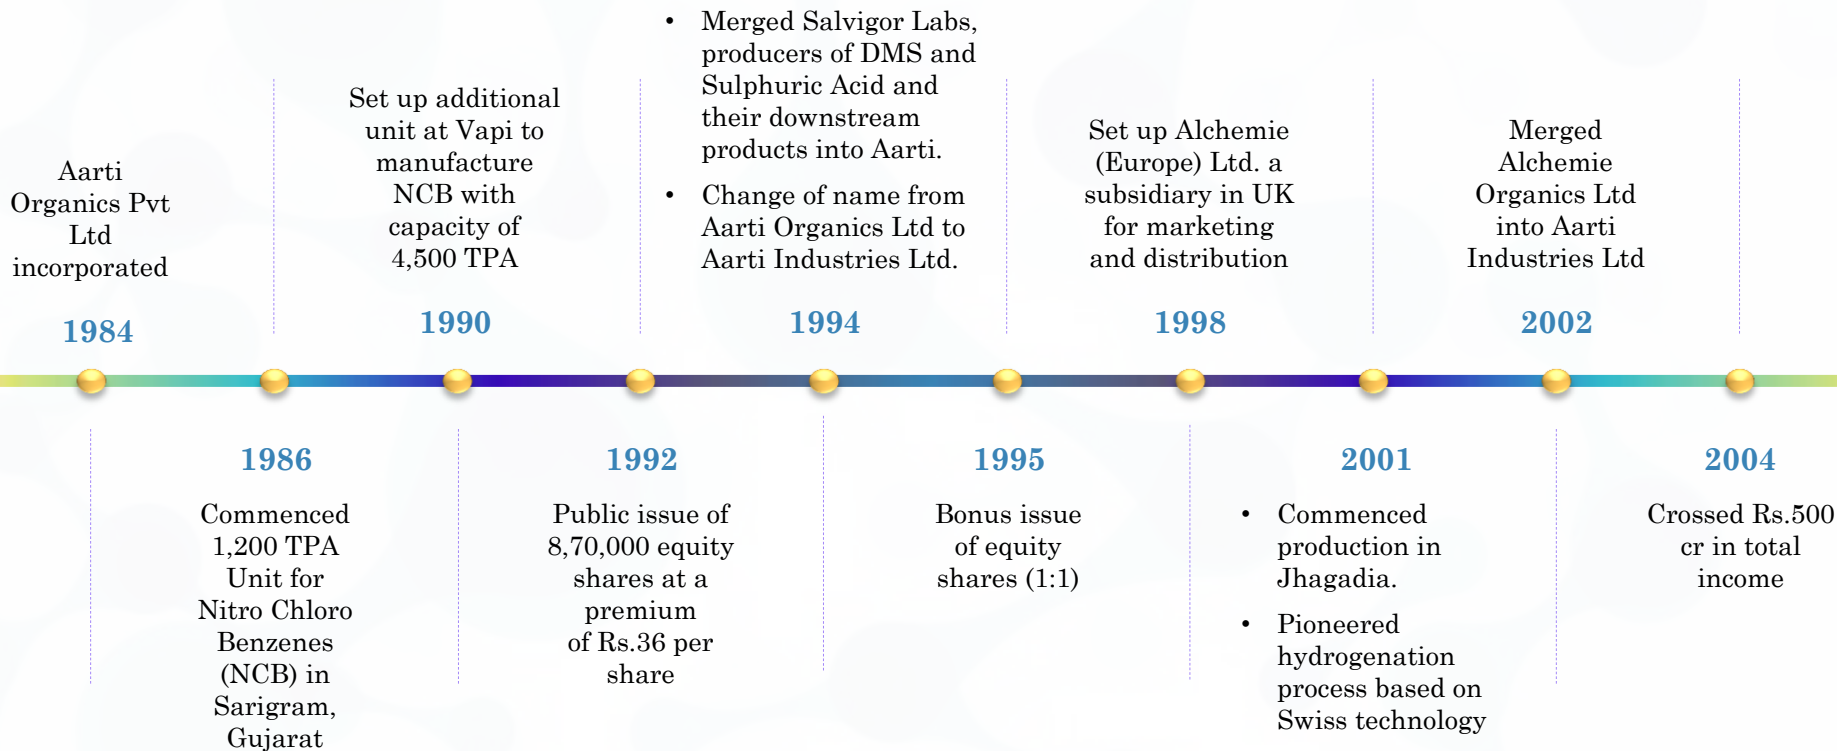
Aarti Organics Pvt Ltd incorporated

1984

Set up additional unit at Vapi to manufacture NCB with capacity of 4,500 TPA

1990

• Merged Salvigor Labs, producers of DMS and Sulphuric Acid and their downstream products into Aarti.

• Change of name from Aarti Organics Ltd to Aarti Industries Ltd.

1994

Set up Alchemie (Europe) Ltd. a subsidiary in UK for marketing and distribution

1998

Merged Alchemie Organics Ltd into Aarti Industries Ltd

2002

1986

Commenced 1,200 TPA Unit for Nitro Chloro Benzenes (NCB) in Sarigram, Gujarat

1992

Public issue of 8,70,000 equity shares at a premium of Rs.36 per share

1995

Bonus issue of equity shares (1:1)

2001

• Commenced production in Jhagadia.

• Pioneered hydrogenation process based on Swiss technology

2004

Crossed Rs.500 cr in total income